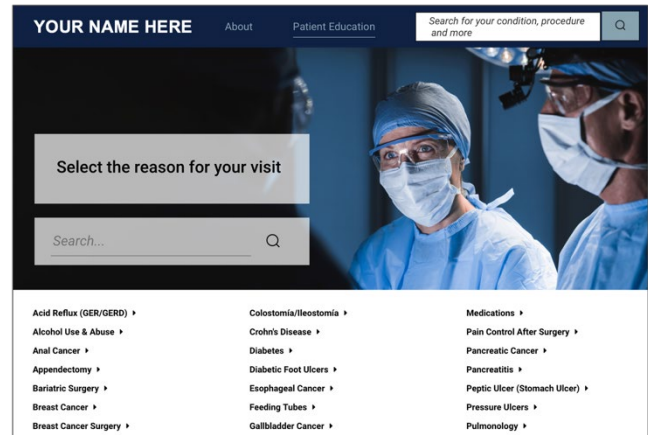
YOUR NAME HERE About Patient Education

Search for your condition, procedure and more

Select the reason for your visit

Search...

Acid Reflux (GER/GERD) ▸
Alcohol Use & Abuse ▸
Anal Cancer ▸
Appendectomy ▸
Bariatric Surgery ▸
Breast Cancer ▸
Breast Cancer Surgery ▸

Colostomía/Ileostomía ▸
Crohn's Disease ▸
Diabetes ▸
Diabetic Foot Ulcers ▸
Esophageal Cancer ▸
Feeding Tubes ▸
Gallbladder Cancer ▸

Medications ▸
Pain Control After Surgery ▸
Pancreatic Cancer ▸
Pancreatitis ▸
Peptic Ulcer (Stomach Ulcer) ▸
Pressure Ulcers ▸
Pulmonology ▸